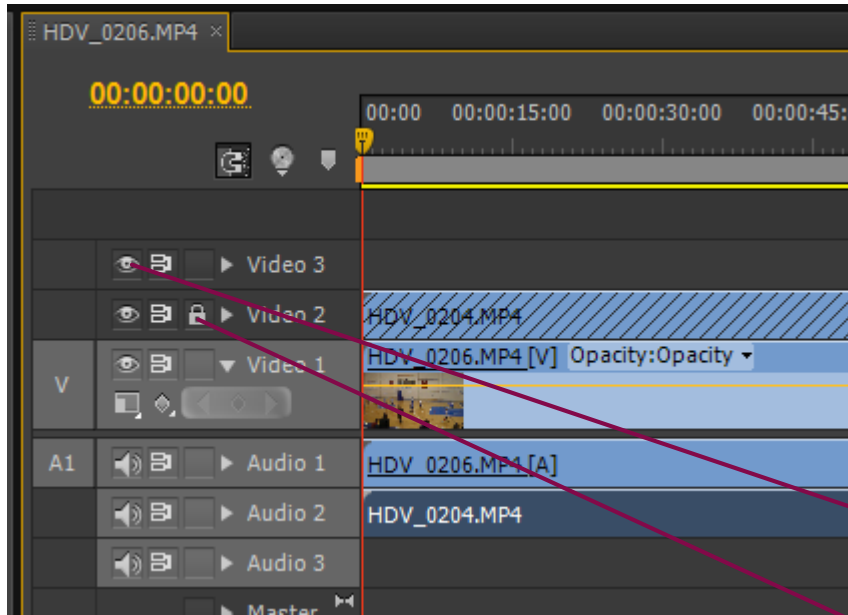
HDV_0206.MP4 ×

00:00:00:00

00:00 00:00:15:00 00:00:30:00 00:00:45:

Video 3

Video 2

HDV_0204.MP4

V

Video 1

HDV_0206.MP4 [V] Opacity:Opacity

A1

Audio 1

HDV_0206.MP4 [A]

Audio 2

HDV_0204.MP4

Audio 3

Master